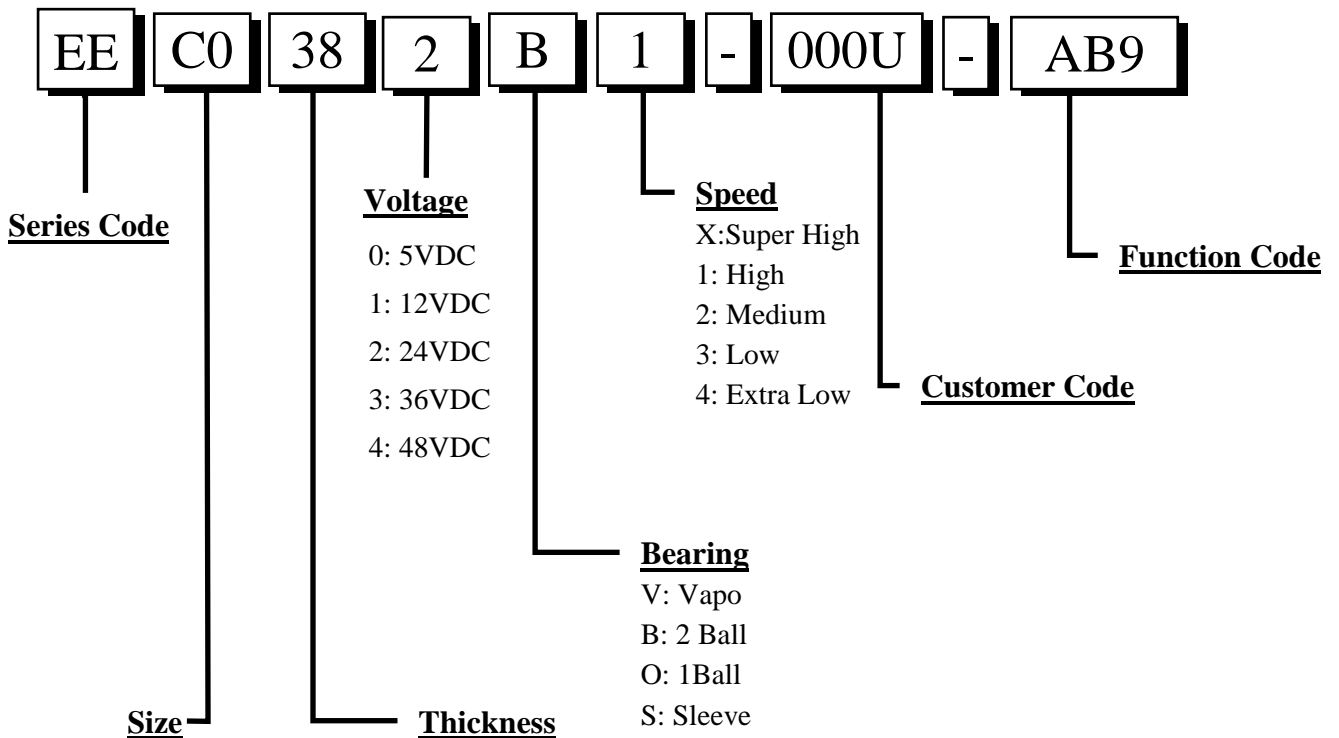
EE C0 38 2 B 1 - 000U - AB9

Series Code

Voltage
0: 5VDC
1: 12VDC
2: 24VDC
3: 36VDC
4: 48VDC

Speed
X:Super High
1: High
2: Medium
3: Low
4: Extra Low

Function Code

Customer Code

Bearing
V: Vapo
B: 2 Ball
O: 1Ball
S: Sleeve

Size

Thickness